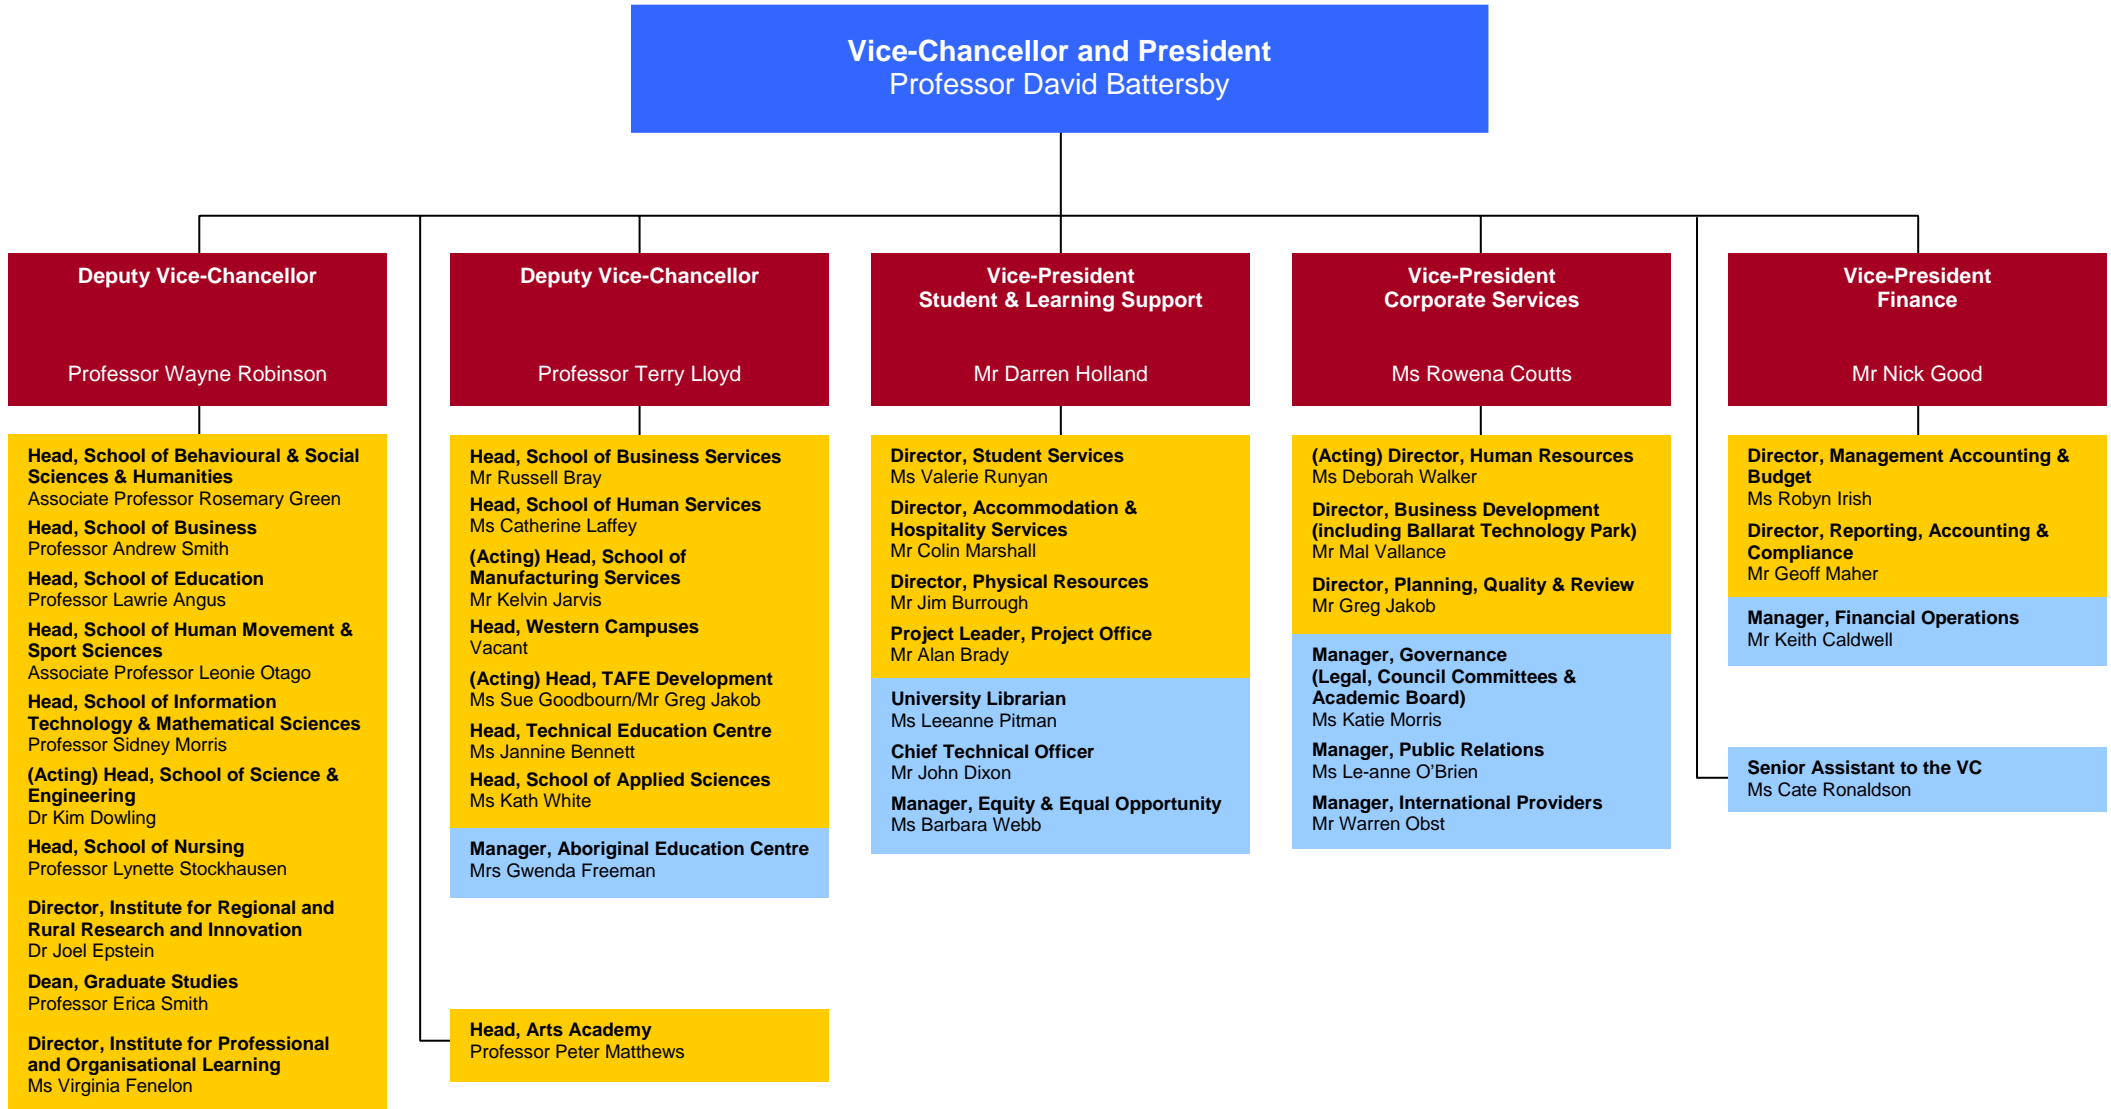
Vice-Chancellor and President
Professor David Battersby

Deputy Vice-Chancellor

Professor Wayne Robinson

Head, School of Behavioural & Social Sciences & Humanities
Associate Professor Rosemary Green

Head, School of Business
Professor Andrew Smith

Head, School of Education
Professor Lawrie Angus

Head, School of Human Movement & Sport Sciences
Associate Professor Leonie Otago

Head, School of Information Technology & Mathematical Sciences
Professor Sidney Morris

(Acting) Head, School of Science & Engineering
Dr Kim Dowling

Head, School of Nursing
Professor Lynette Stockhausen

Director, Institute for Regional and Rural Research and Innovation
Dr Joel Epstein

Dean, Graduate Studies
Professor Erica Smith

Director, Institute for Professional and Organisational Learning
Ms Virginia Fenelon

Deputy Vice-Chancellor

Professor Terry Lloyd

Head, School of Business Services
Mr Russell Bray

Head, School of Human Services
Ms Catherine Laffey

(Acting) Head, School of Manufacturing Services
Mr Kelvin Jarvis

Head, Western Campuses
Vacant

(Acting) Head, TAFE Development
Ms Sue Goodbourn/Mr Greg Jakob

Head, Technical Education Centre
Ms Jannine Bennett

Head, School of Applied Sciences
Ms Kath White

Manager, Aboriginal Education Centre
Mrs Gwenda Freeman

Head, Arts Academy
Professor Peter Matthews

Vice-President
Student & Learning Support

Mr Darren Holland

Director, Student Services
Ms Valerie Runyan

Director, Accommodation & Hospitality Services
Mr Colin Marshall

Director, Physical Resources
Mr Jim Burrough

Project Leader, Project Office
Mr Alan Brady

University Librarian
Ms Leeanne Pitman

Chief Technical Officer
Mr John Dixon

Manager, Equity & Equal Opportunity
Ms Barbara Webb

Vice-President
Corporate Services

Ms Rowena Coutts

(Acting) Director, Human Resources
Ms Deborah Walker

Director, Business Development (including Ballarat Technology Park)
Mr Mal Vallance

Director, Planning, Quality & Review
Mr Greg Jakob

Manager, Governance (Legal, Council Committees & Academic Board)
Ms Katie Morris

Manager, Public Relations
Ms Le-anne O'Brien

Manager, International Providers
Mr Warren Obst

Vice-President
Finance

Mr Nick Good

Director, Management Accounting & Budget
Ms Robyn Irish

Director, Reporting, Accounting & Compliance
Mr Geoff Maher

Manager, Financial Operations
Mr Keith Caldwell

Senior Assistant to the VC
Ms Cate Ronaldson